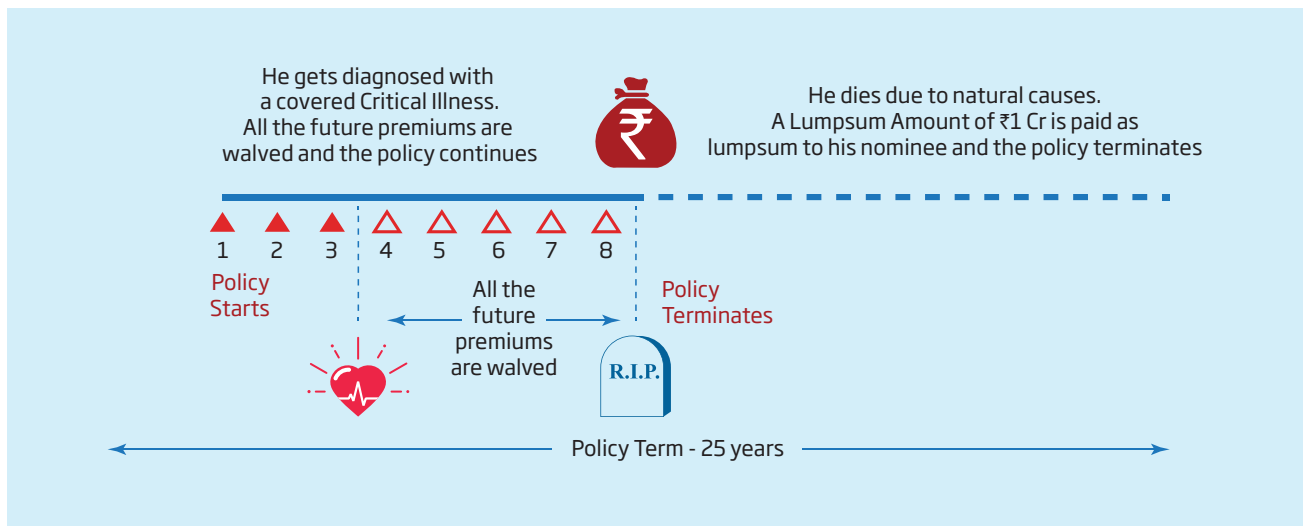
He gets diagnosed with a covered Critical Illness. All the future premiums are walved and the policy continues

₹

He dies due to natural causes. A Lumpsum Amount of ₹1 Cr is paid as lumpsum to his nominee and the policy terminates

1 2 3 4 5 6 7 8

Policy Starts

All the future premiums are walved

Policy Terminates

R.I.P.

Policy Term - 25 years